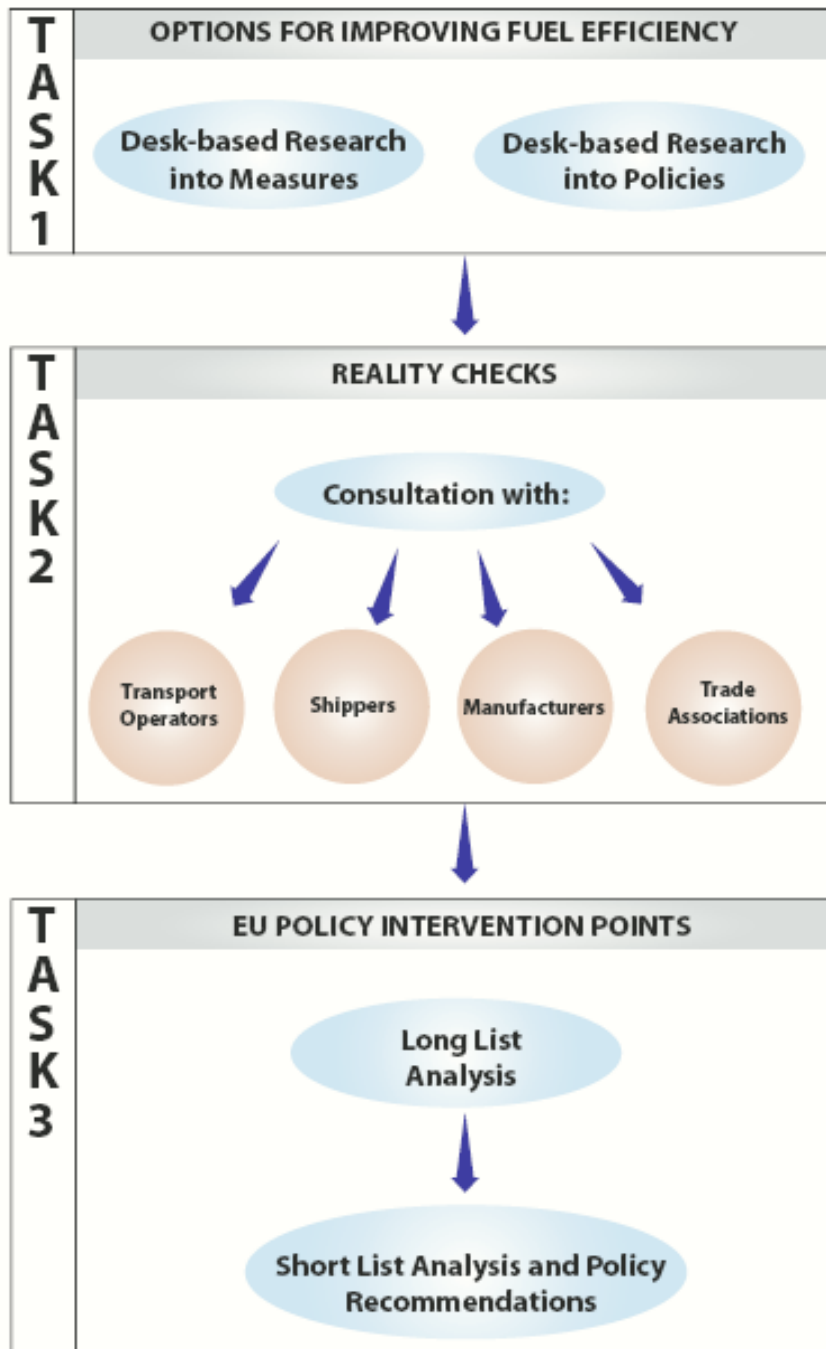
TASK 1

OPTIONS FOR IMPROVING FUEL EFFICIENCY

Desk-based Research into Measures

Desk-based Research into Policies

TASK 2

REALITY CHECKS

Consultation with:

Transport Operators

Shippers

Manufacturers

Trade Associations

TASK 3

EU POLICY INTERVENTION POINTS

Long List Analysis

Short List Analysis and Policy Recommendations